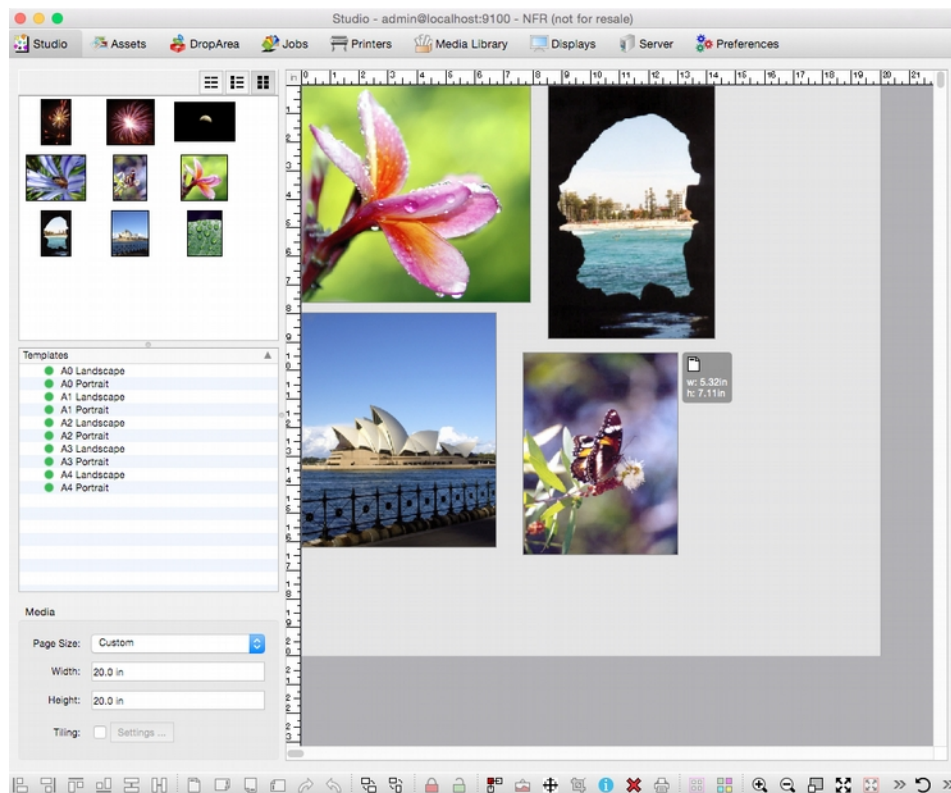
Studio - admin@localhost:9100 - NFR (not for resale)

Studio Assets DropArea Jobs Printers Media Library Displays Server Preferences

Templates

A0 Landscape
A0 Portrait
A1 Landscape
A1 Portrait
A2 Landscape
A2 Portrait
A3 Landscape
A3 Portrait
A4 Landscape
A4 Portrait

Media

Page Size: Custom

Width: 20.0 in

Height: 20.0 in

Tiling: Settings ...

w: 5.32in
h: 7.11in